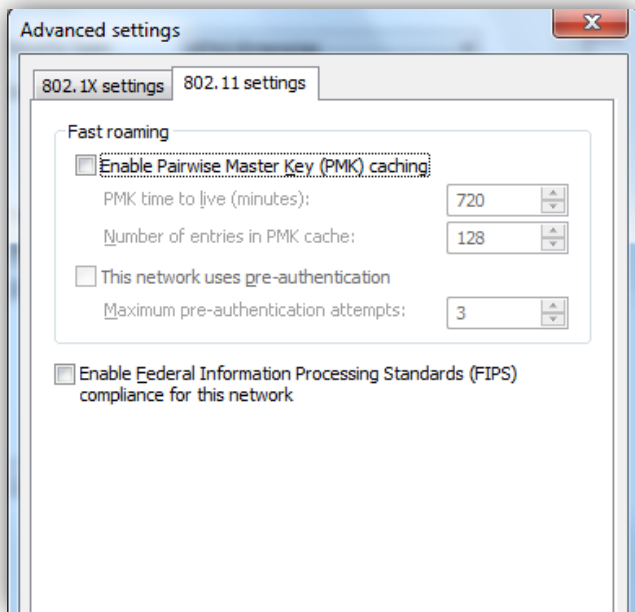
Advanced settings

802.1X settings
802.11 settings

Fast roaming

Enable Pairwise Master Key (PMK) caching

PMK time to live (minutes):
720

Number of entries in PMK cache:
128

This network uses pre-authentication

Maximum pre-authentication attempts:
3

Enable Federal Information Processing Standards (FIPS) compliance for this network